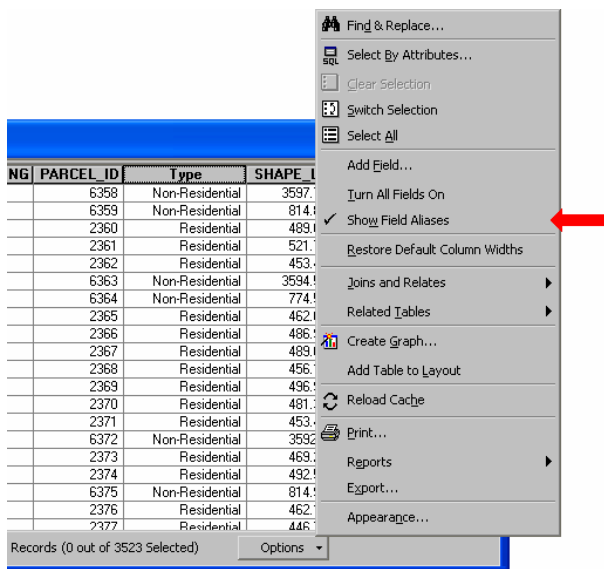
| NG | PARCEL_ID | Type | SHAPE_L |
|---|---|---|---|
| | 6358 | Non-Residential | 3597.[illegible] |
| | 6359 | Non-Residential | 814.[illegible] |
| | 2360 | Residential | 489.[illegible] |
| | 2361 | Residential | 521.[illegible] |
| | 2362 | Residential | 453.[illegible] |
| | 6363 | Non-Residential | 3594.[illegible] |
| | 6364 | Non-Residential | 774.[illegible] |
| | 2365 | Residential | 462.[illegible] |
| | 2366 | Residential | 486.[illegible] |
| | 2367 | Residential | 489.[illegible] |
| | 2368 | Residential | 456.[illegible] |
| | 2369 | Residential | 496.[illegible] |
| | 2370 | Residential | 481.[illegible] |
| | 2371 | Residential | 453.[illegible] |
| | 6372 | Non-Residential | 3592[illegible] |
| | 2373 | Residential | 469.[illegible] |
| | 2374 | Residential | 492.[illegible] |
| | 6375 | Non-Residential | 814.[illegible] |
| | 2376 | Residential | 462.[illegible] |
| | 2377 | Residential | 446.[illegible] |

Records (0 out of 3523 Selected)

Options

Find & Replace...
Select By Attributes...
Clear Selection
Switch Selection
Select All
Add Field...
Turn All Fields On
✓ Show Field Aliases
Restore Default Column Widths
Joins and Relates
Related Tables
Create Graph...
Add Table to Layout
Reload Cache
Print...
Reports
Export...
Appearance...